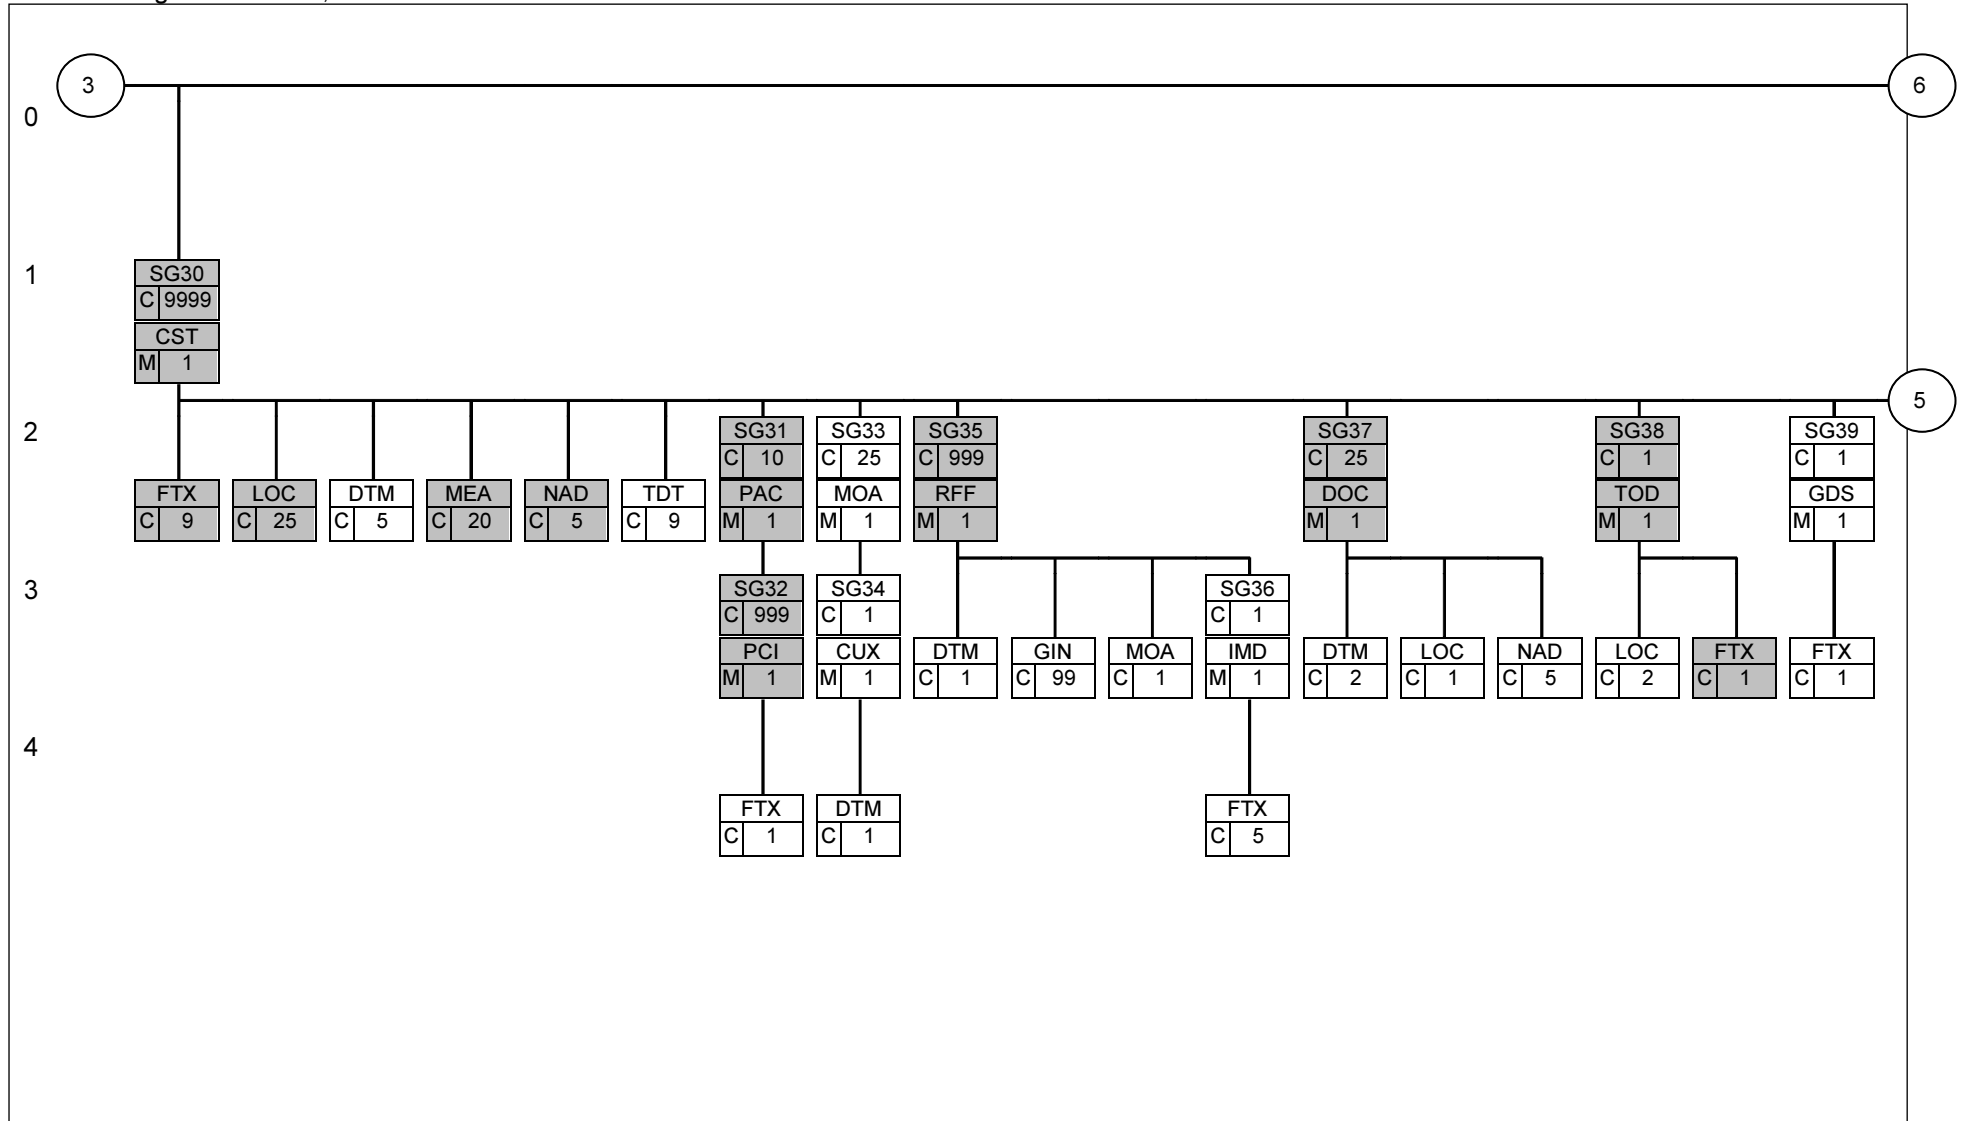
3
6
0
1
SG30
C 9999
CST
M 1
5
2
FTX
C 9
LOC
C 25
DTM
C 5
MEA
C 20
NAD
C 5
TDT
C 9
SG31
C 10
PAC
M 1
SG33
C 25
MOA
M 1
SG35
C 999
RFF
M 1
SG37
C 25
DOC
M 1
SG38
C 1
TOD
M 1
SG39
C 1
GDS
M 1
3
SG32
C 999
PCI
M 1
SG34
C 1
CUX
M 1
DTM
C 1
GIN
C 99
MOA
C 1
SG36
C 1
IMD
M 1
DTM
C 2
LOC
C 1
NAD
C 5
LOC
C 2
FTX
C 1
FTX
C 1
4
FTX
C 1
DTM
C 1
FTX
C 5